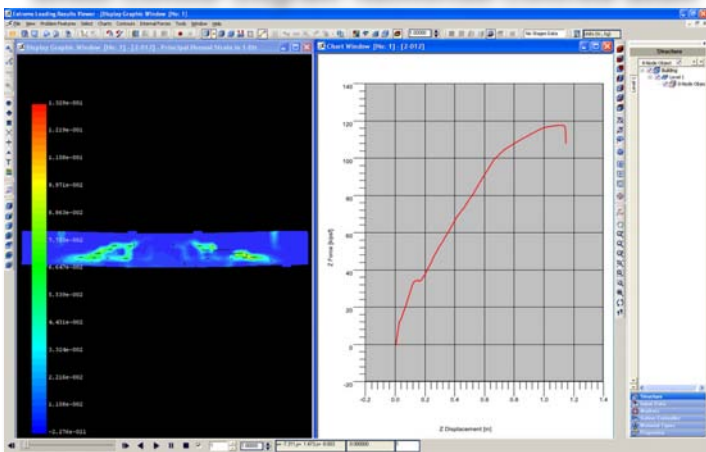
Extreme Loading Results Viewer - [Display Graphic Window [No. 1]]

File View Hidden Features Select Charts Contours External Forces Tools Window Help

Display Graphic Window [No. 1] - [2.012] - Principal Normal Strain in 1 dir.

Chart Window [No. 1] - [2.012]

1.329e-001
1.219e-001
1.108e-001
9.971e-002
8.863e-002
7.755e-002
6.647e-002
5.539e-002
4.431e-002
3.324e-002
2.216e-002
1.108e-002
-1.276e-011

140
120
100
80
60
40
20
0
-20

Z Force [kip]

-0.2 0 0.2 0.4 0.6 0.8 1 1.2 1.4

Z Displacement [in]

Structure

Building
Level 1
8-Node Object

Structure
Load Steps
Analysis
Action Controller
Material Types
Properties